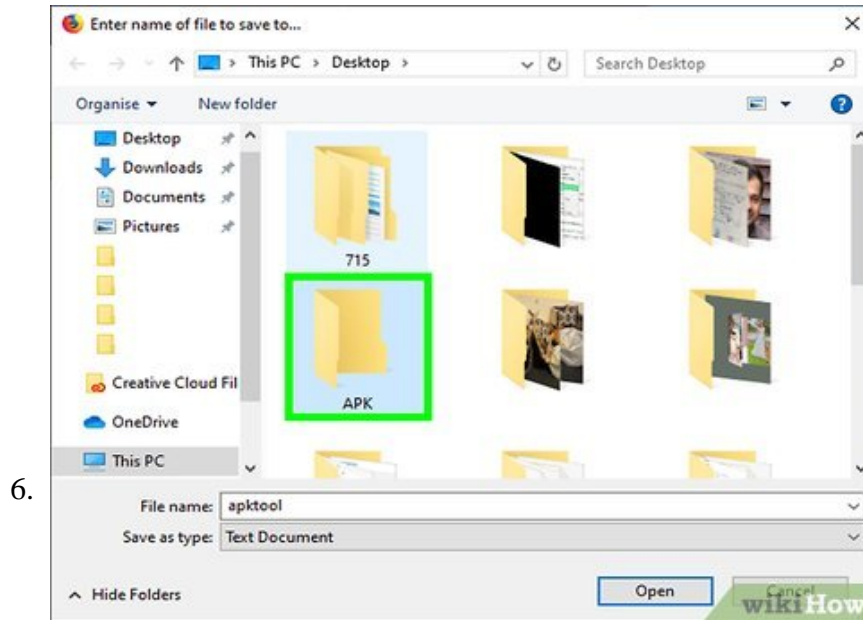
6.

Enter name of file to save to...

This PC > Desktop >

Search Desktop

Organise ▾ New folder

Desktop
Downloads
Documents
Pictures
Creative Cloud Fil
OneDrive
This PC

715

APK

File name: apktool

Save as type: Text Document

Hide Folders

Open

Cancel

wikiHow